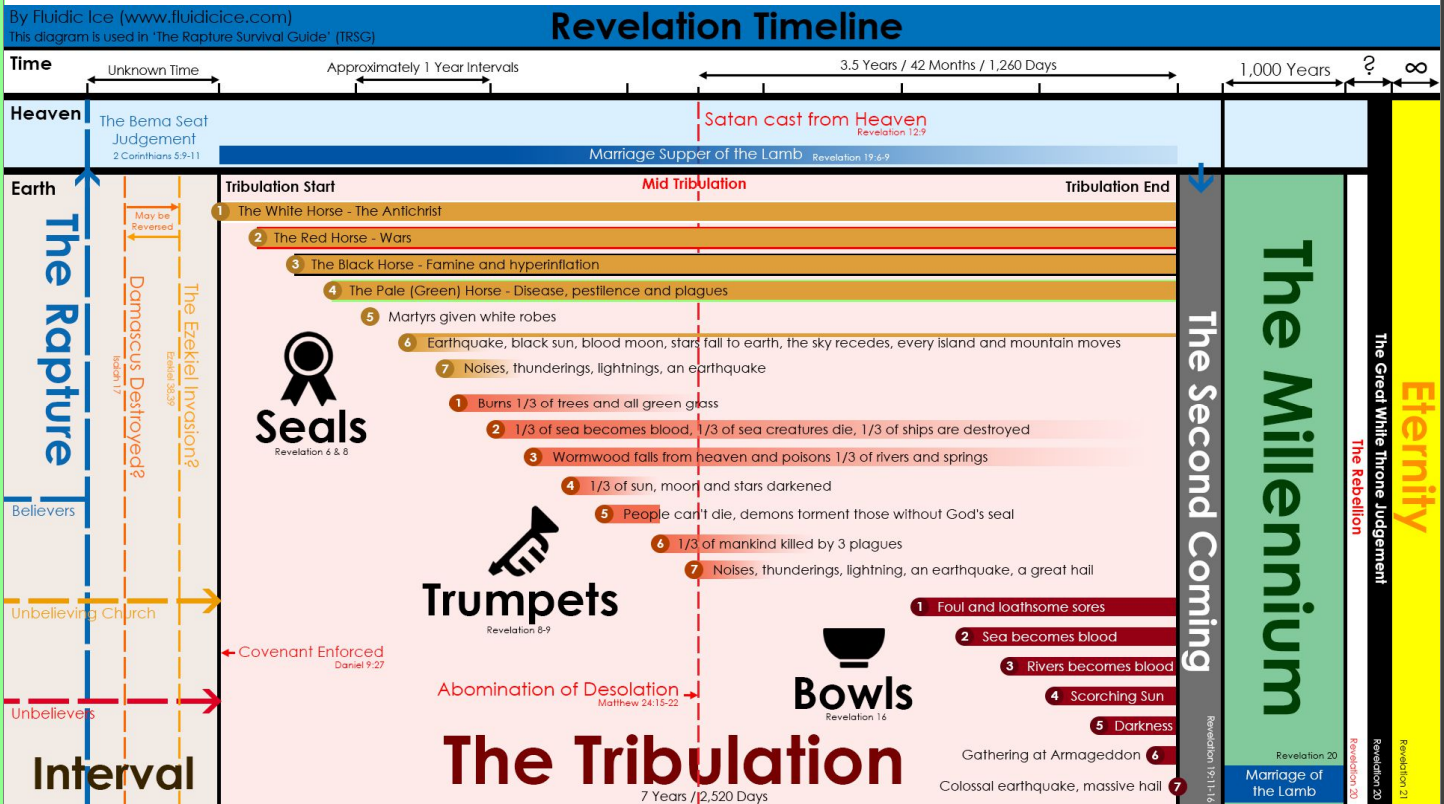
By Fluidic Ice (www.fluidicice.com)
This diagram is used in 'The Rapture Survival Guide' (TRSG)

Revelation Timeline

Time
Unknown Time
Approximately 1 Year Intervals
3.5 Years / 42 Months / 1,260 Days
1,000 Years
?
∞

Heaven
The Bema Seat Judgement
2 Corinthians 5:9-11
Satan cast from Heaven
Revelation 12:9
Marriage Supper of the Lamb Revelation 19:6-9

Earth
Tribulation Start
Mid Tribulation
Tribulation End

The Rapture
May be Reversed
Damascus Destroyed?
Isaiah 17
The Ezekiel Invasion?
Ezekiel 38-39

1 The White Horse - The Antichrist
2 The Red Horse - Wars
3 The Black Horse - Famine and hyperinflation
4 The Pale (Green) Horse - Disease, pestilence and plagues
5 Martyrs given white robes
6 Earthquake, black sun, blood moon, stars fall to earth, the sky recedes, every island and mountain moves
7 Noises, thunderings, lightnings, an earthquake

Seals
Revelation 6 & 8

1 Burns 1/3 of trees and all green grass
2 1/3 of sea becomes blood, 1/3 of sea creatures die, 1/3 of ships are destroyed
3 Wormwood falls from heaven and poisons 1/3 of rivers and springs
4 1/3 of sun, moon and stars darkened
5 People can't die, demons torment those without God's seal
6 1/3 of mankind killed by 3 plagues
7 Noises, thunderings, lightning, an earthquake, a great hail

Trumpets
Revelation 8-9

Believers
Unbelieving Church
Unbelievers

Covenant Enforced
Daniel 9:27

Abomination of Desolation
Matthew 24:15-22

Bowls
Revelation 16

1 Foul and loathsome sores
2 Sea becomes blood
3 Rivers becomes blood
4 Scorching Sun
5 Darkness
Gathering at Armageddon 6
Colossal earthquake, massive hail 7

Interval
The Tribulation
7 Years / 2,520 Days

The Second Coming
Revelation 19:11-16
The Millennium
Revelation 20
Marriage of the Lamb
The Rebellion
Revelation 20
The Great White Throne Judgement
Revelation 20
Eternity
Revelation 21